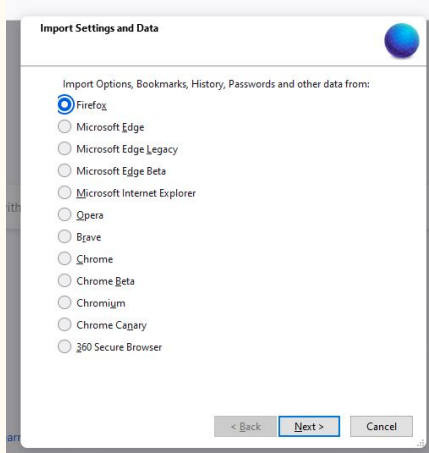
Import Settings and Data

Import Options, Bookmarks, History, Passwords and other data from:

Firefox
Microsoft Edge
Microsoft Edge Legacy
Microsoft Edge Beta
Microsoft Internet Explorer
Opera
Brave
Chrome
Chrome Beta
Chromium
Chrome Canary
360 Secure Browser

< Back
Next >
Cancel

ith
ar